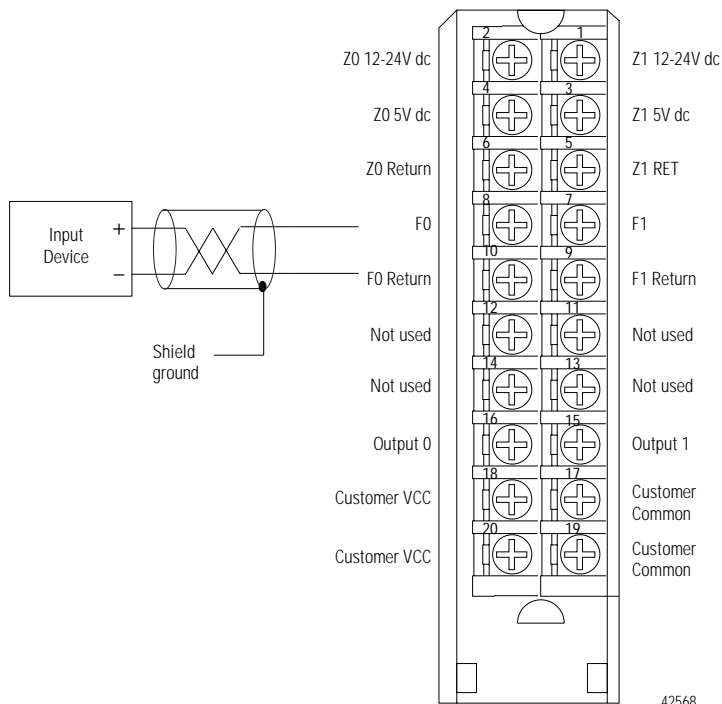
Input Device
+
–
Shield ground

Z0 12-24V dc
Z0 5V dc
Z0 Return
F0
F0 Return
Not used
Not used
Output 0
Customer VCC
Customer VCC

2 1
4 3
6 5
8 7
10 9
12 11
14 13
16 15
18 17
20 19

Z1 12-24V dc
Z1 5V dc
Z1 RET
F1
F1 Return
Not used
Not used
Output 1
Customer Common
Customer Common

42568